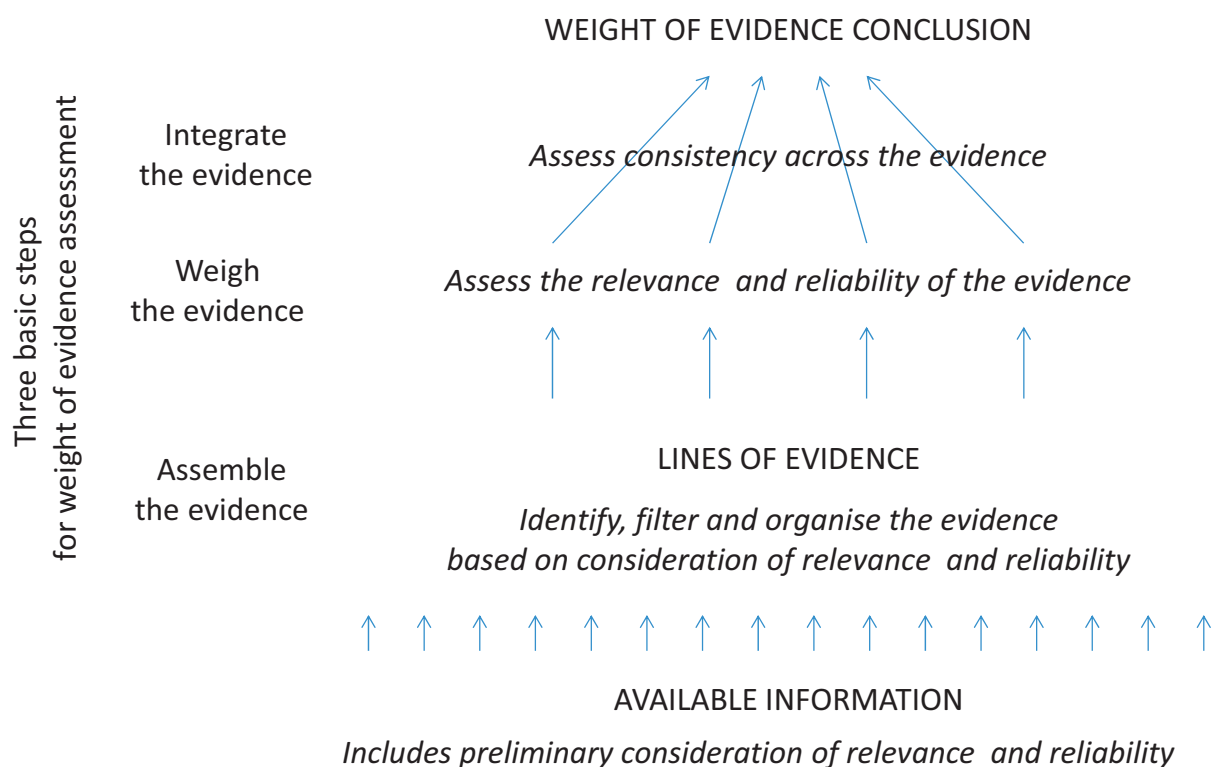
Three basic steps
for weight of evidence assessment

WEIGHT OF EVIDENCE CONCLUSION

Integrate
the evidence

Assess consistency across the evidence

Weigh
the evidence

Assess the relevance and reliability of the evidence

Assemble
the evidence

LINES OF EVIDENCE

Identify, filter and organise the evidence
based on consideration of relevance and reliability

AVAILABLE INFORMATION

Includes preliminary consideration of relevance and reliability